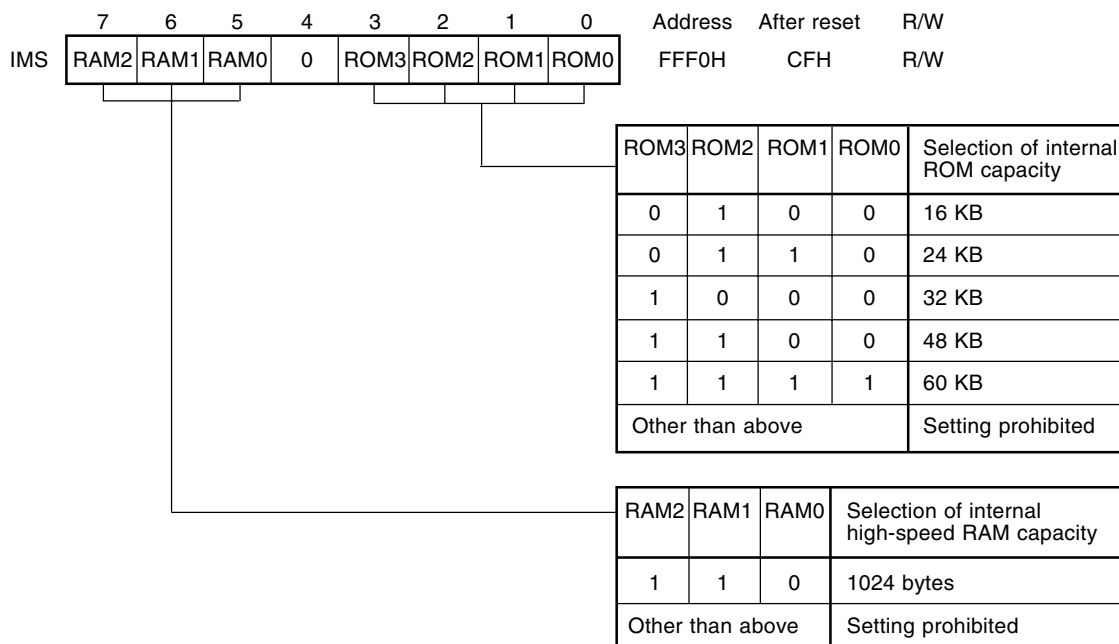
| | 7 | 6 | 5 | 4 | 3 | 2 | 1 | 0 | Address | After reset | R/W |
|---|---|---|---|---|---|---|---|---|---|---|---|
| IMS | RAM2 | RAM1 | RAM0 | 0 | ROM3 | ROM2 | ROM1 | ROM0 | FFF0H | CFH | R/W |

| ROM3 | ROM2 | ROM1 | ROM0 | Selection of internal ROM capacity |
|---|---|---|---|---|
| 0 | 1 | 0 | 0 | 16 KB |
| 0 | 1 | 1 | 0 | 24 KB |
| 1 | 0 | 0 | 0 | 32 KB |
| 1 | 1 | 0 | 0 | 48 KB |
| 1 | 1 | 1 | 1 | 60 KB |
| Other than above | | | | Setting prohibited |

| RAM2 | RAM1 | RAM0 | Selection of internal high-speed RAM capacity |
|---|---|---|---|
| 1 | 1 | 0 | 1024 bytes |
| Other than above | | | Setting prohibited |